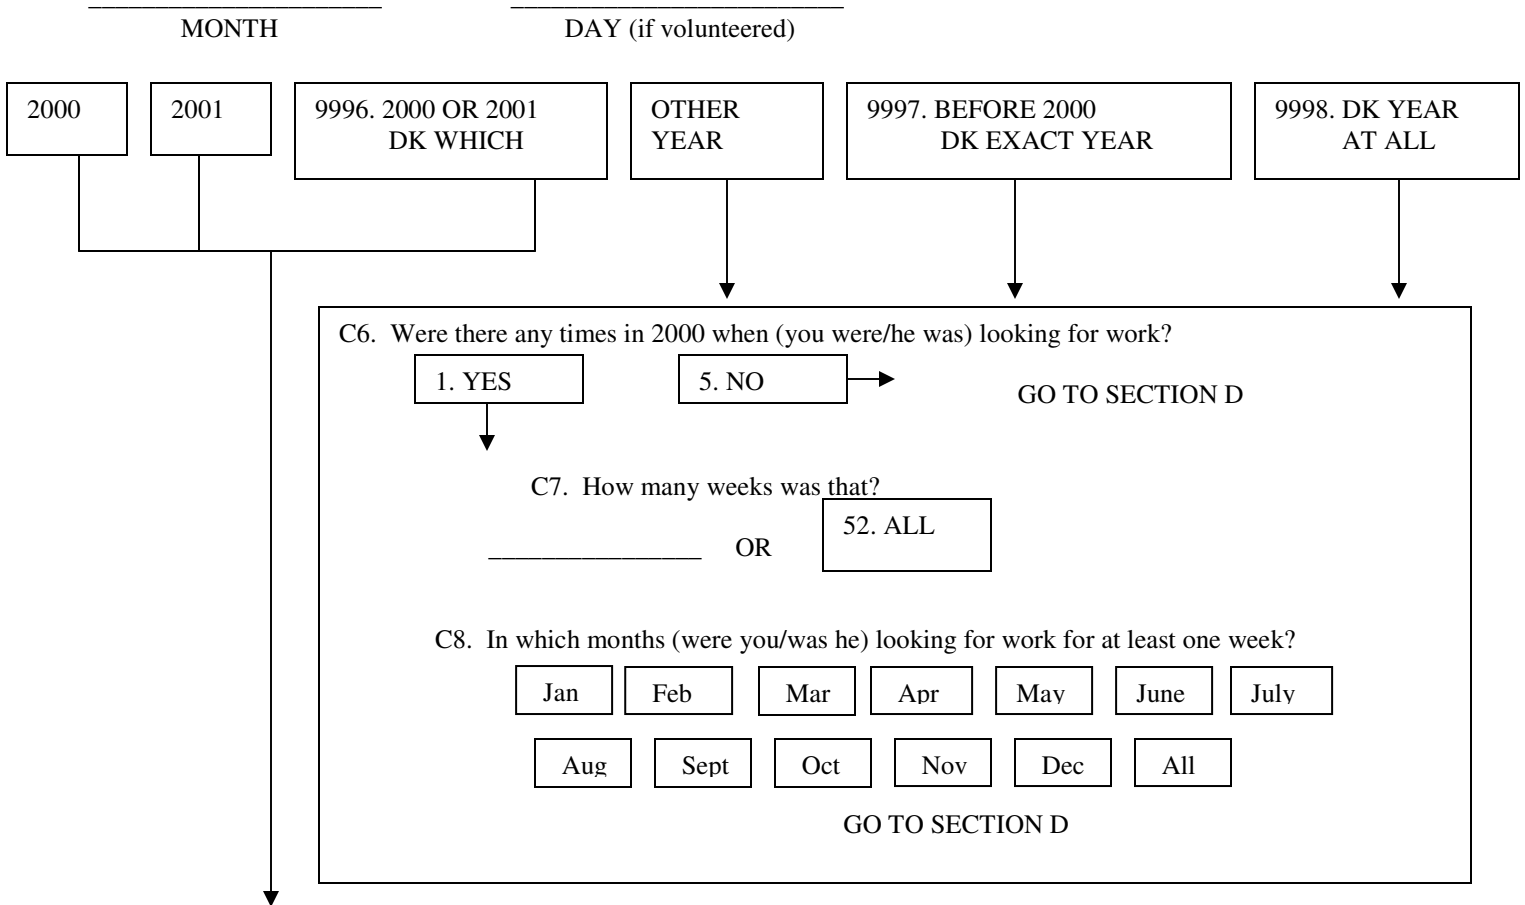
______________________ MONTH

______________________ DAY (if volunteered)

2000

2001

9996. 2000 OR 2001 DK WHICH

OTHER YEAR

9997. BEFORE 2000 DK EXACT YEAR

9998. DK YEAR AT ALL

C6. Were there any times in 2000 when (you were/he was) looking for work?

1. YES

5. NO

GO TO SECTION D

C7. How many weeks was that?

________________ OR

52. ALL

C8. In which months (were you/was he) looking for work for at least one week?

Jan Feb Mar Apr May June July

Aug Sept Oct Nov Dec All

GO TO SECTION D